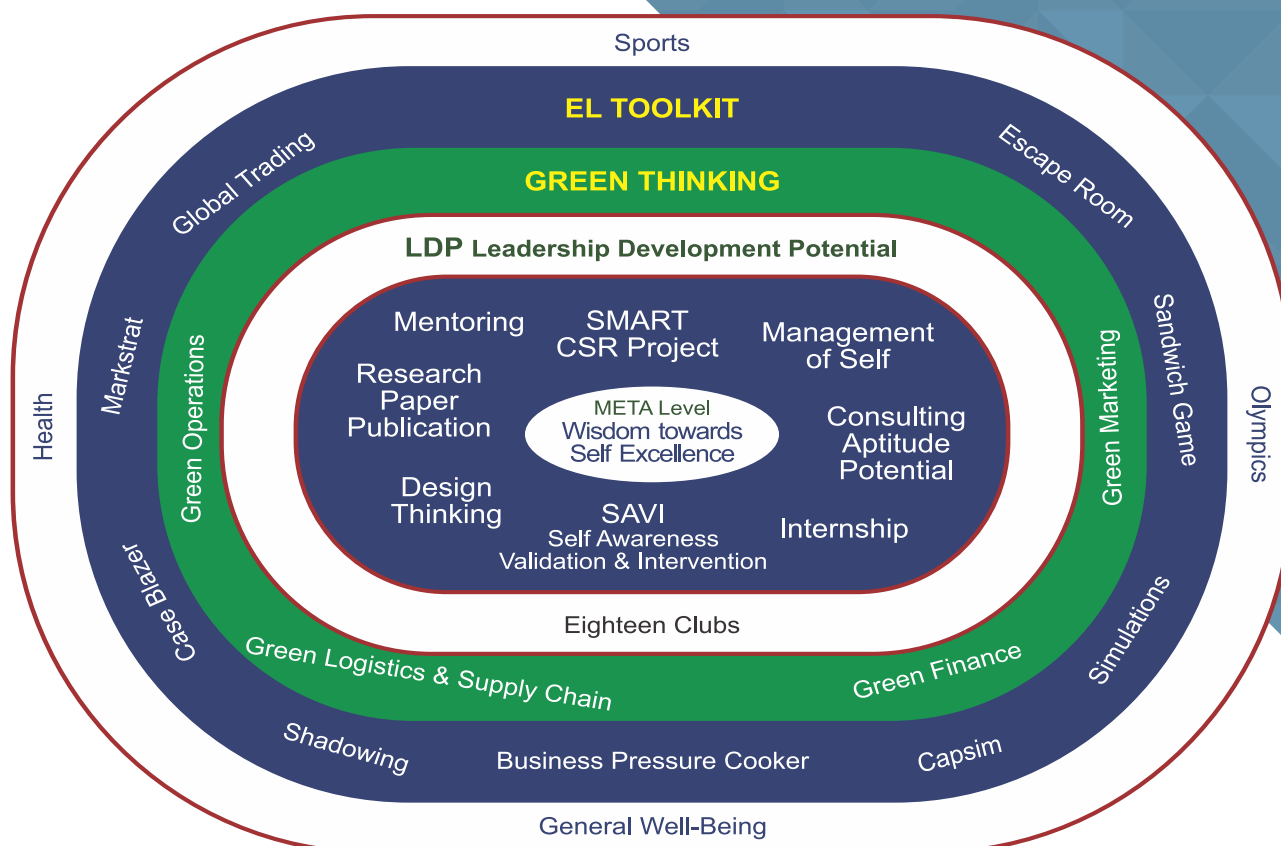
Sports

EL TOOLKIT

Global Trading

Escape Room

GREEN THINKING

LDP Leadership Development Potential

Markstrat

Green Operations

Health

Mentoring

SMART CSR Project

Management of Self

Research Paper Publication

META Level Wisdom towards Self Excellence

Consulting Aptitude Potential

Design Thinking

SAVI Self Awareness Validation & Intervention

Internship

Green Marketing

Sandwich Game

Olympics

Eighteen Clubs

Case Blazer

Green Logistics & Supply Chain

Green Finance

Simulations

Shadowing

Business Pressure Cooker

Capsim

General Well-Being